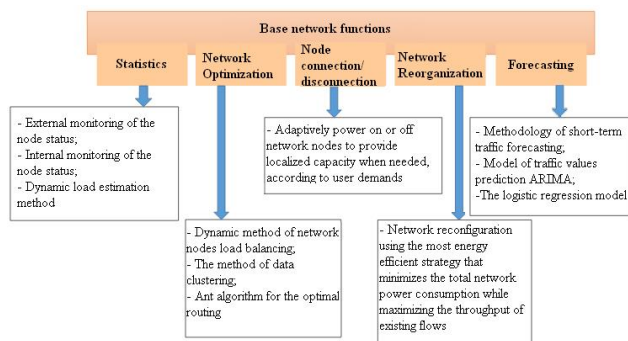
Base network functions

Statistics

Network Optimization

Node connection/ disconnection

Network Reorganization

Forecasting

- External monitoring of the node status;
- Internal monitoring of the node status;
- Dynamic load estimation method

- Adaptively power on or off network nodes to provide localized capacity when needed, according to user demands

- Methodology of short-term traffic forecasting;
- Model of traffic values prediction ARIMA;
-The logistic regression model

- Dynamic method of network nodes load balancing;
- The method of data clustering;
- Ant algorithm for the optimal routing

- Network reconfiguration using the most energy efficient strategy that minimizes the total network power consumption while maximizing the throughput of existing flows